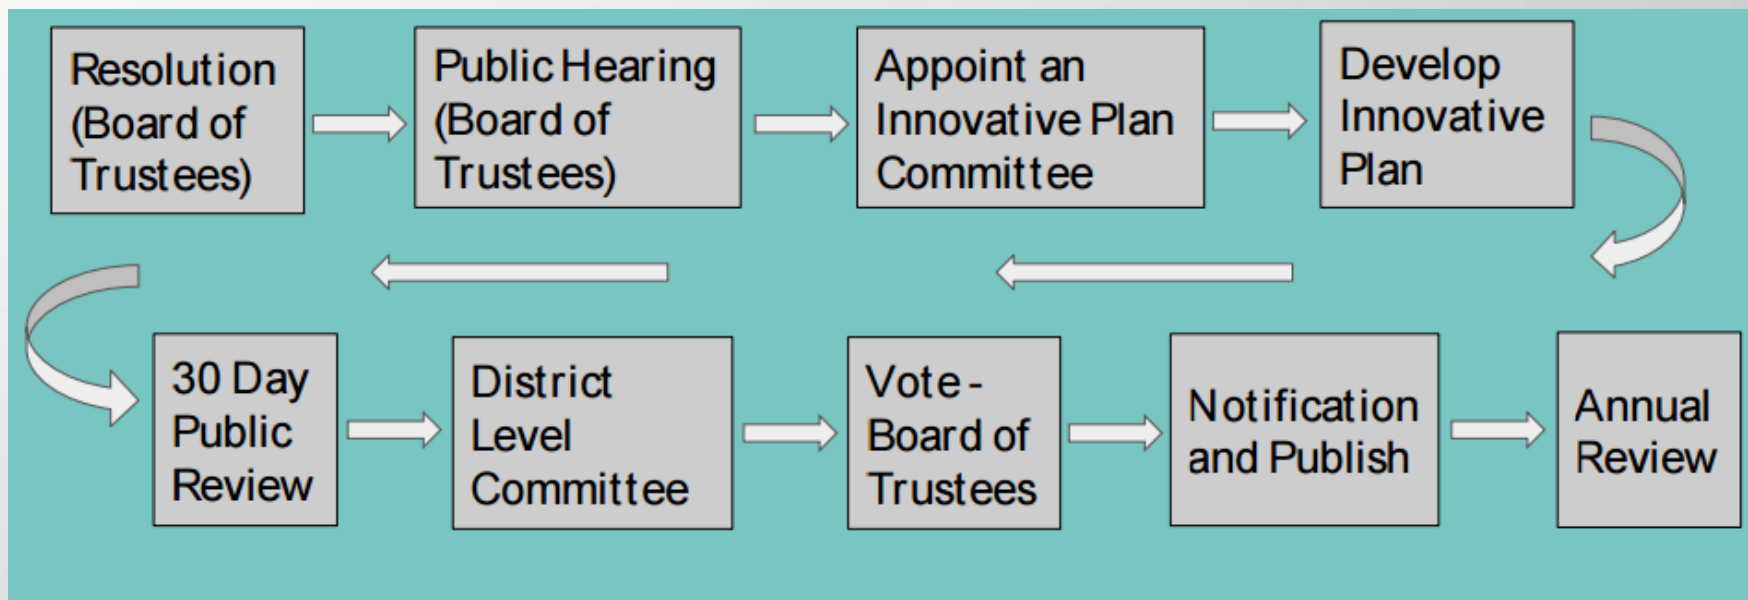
Resolution (Board of Trustees)

Public Hearing (Board of Trustees)

Appoint an Innovative Plan Committee

Develop Innovative Plan

30 Day Public Review

District Level Committee

Vote - Board of Trustees

Notification and Publish

Annual Review